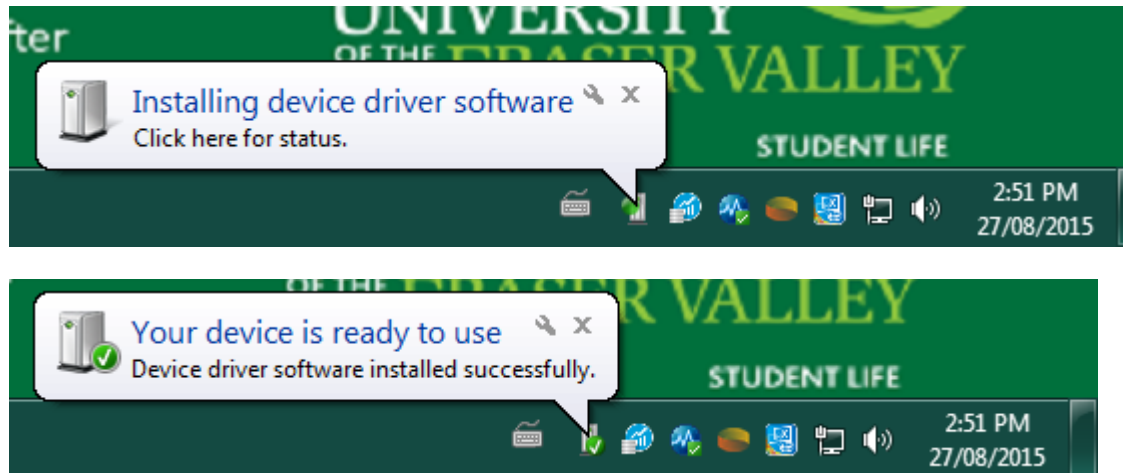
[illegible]ter
UNIVERSITY
OF THE FRASER VALLEY
Installing device driver software
Click here for status.
STUDENT LIFE
2:51 PM
27/08/2015

OF THE FRASER VALLEY
Your device is ready to use
Device driver software installed successfully.
STUDENT LIFE
2:51 PM
27/08/2015